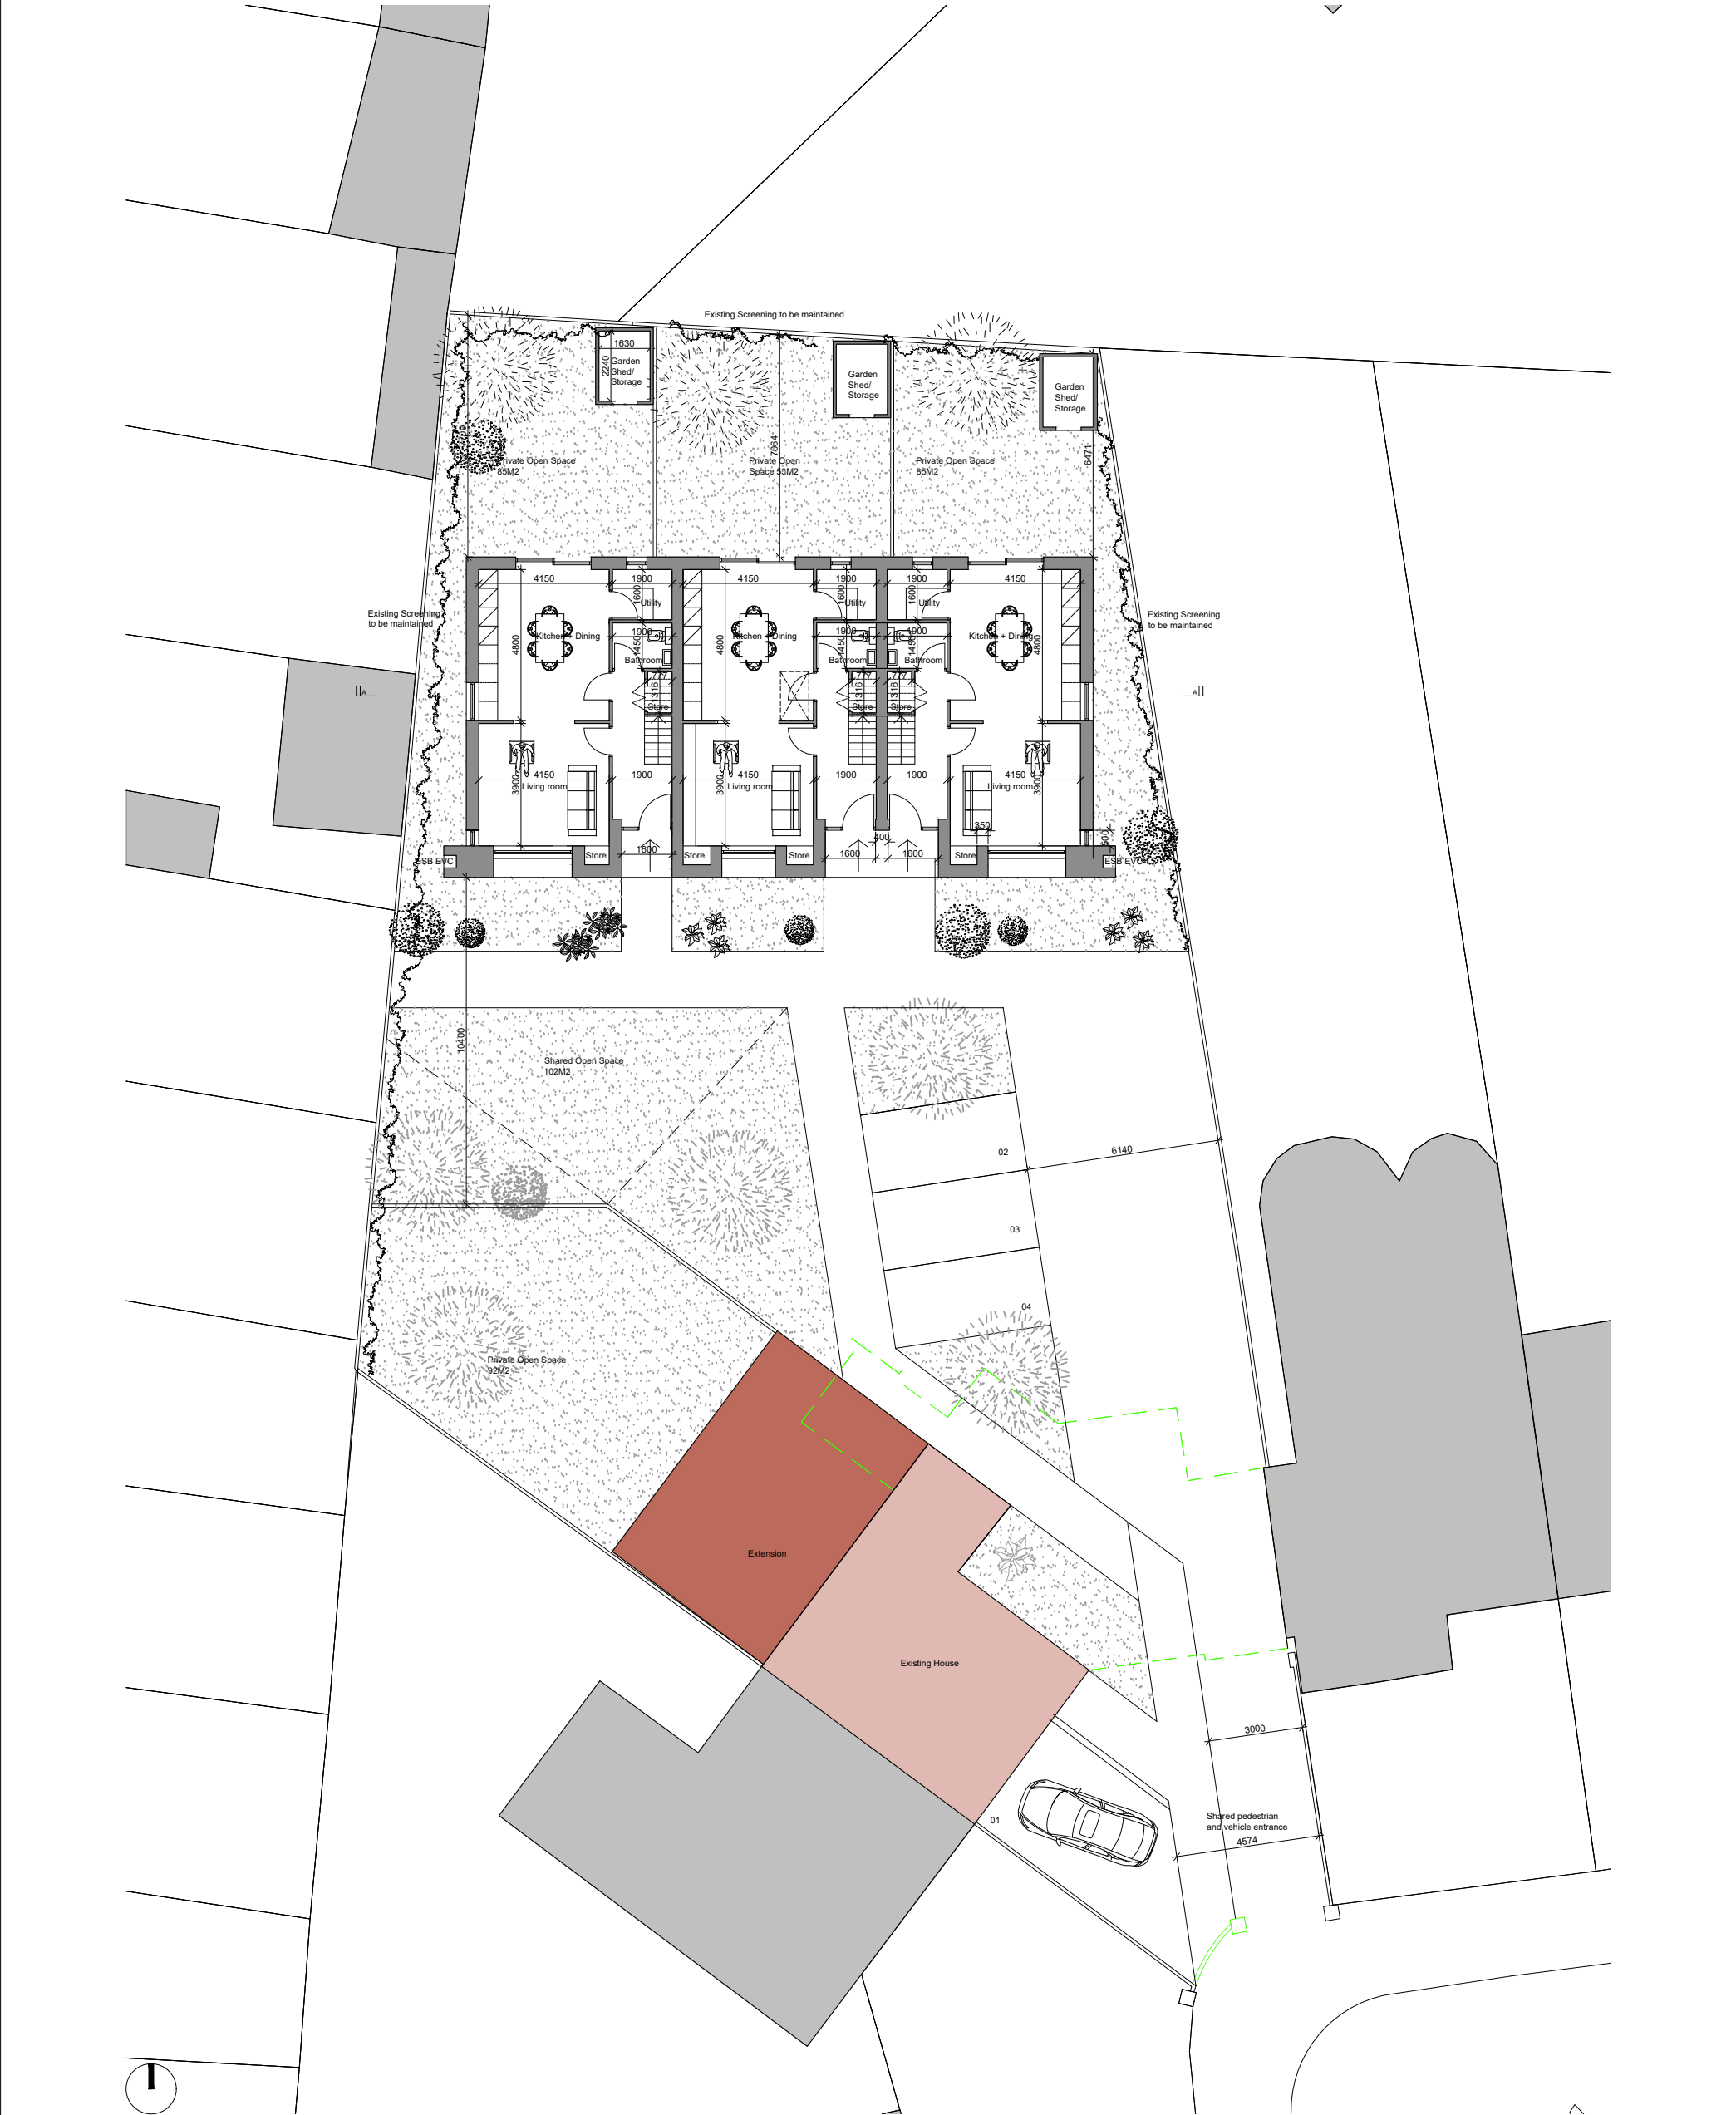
Existing Screening to be maintained

1630
2240
Garden Shed/ Storage

Garden Shed/ Storage

Garden Shed/ Storage

Private Open Space 85M2

7064
Private Open Space 53M2

Private Open Space 85M2

6471

Existing Screening to be maintained

Existing Screening to be maintained

4150
1900
1600
Utility
Kitchen Dining
4800
1900
1450
Bathroom
3160
Store
4150
1900
3900
Living room
Store
1600
ESB EVC

4150
1900
1600
Utility
Kitchen Dining
4800
1900
1450
Bathroom
3160
Store
4150
1900
3900
Living room
Store
Store
1600
400

1900
4150
1600
Utility
1900
Bathroom
1450
3160
Store
Kitchen + Dining
4800
1900
4150
Living room
3900
350
1600
Store
500
ESB EVC

A
A

10400
Shared Open Space 102M2

02
6140
03
04

Private Open Space 92M2

Extension

Existing House

3000

01

Shared pedestrian and vehicle entrance
4574